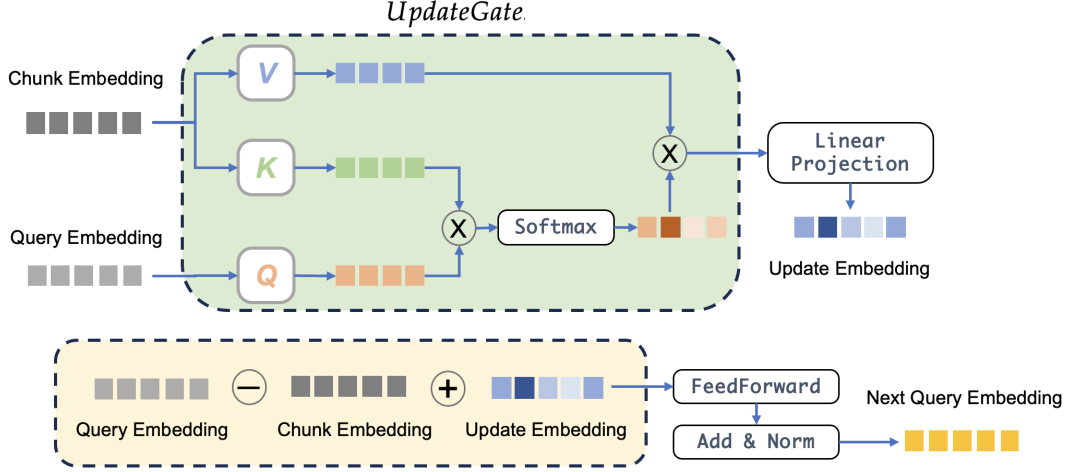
UpdateGate.

Chunk Embedding

V

K

Query Embedding

Q

X

Softmax

X

Linear Projection

Update Embedding

Query Embedding

Chunk Embedding

Update Embedding

FeedForward

Add & Norm

Next Query Embedding